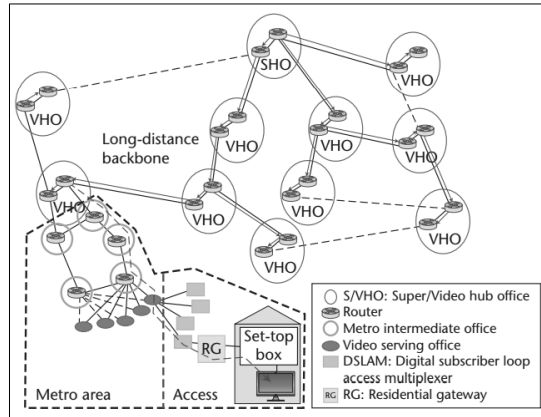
SHO

VHO

VHO

Long-distance backbone

VHO

VHO

VHO

VHO

VHO

VHO

VHO

VHO

VHO

RG

Set-top box

Metro area

Access

S/VHO: Super/Video hub office

Router

Metro intermediate office

Video serving office

DSLAM: Digital subscriber loop access multiplexer

RG RG: Residential gateway